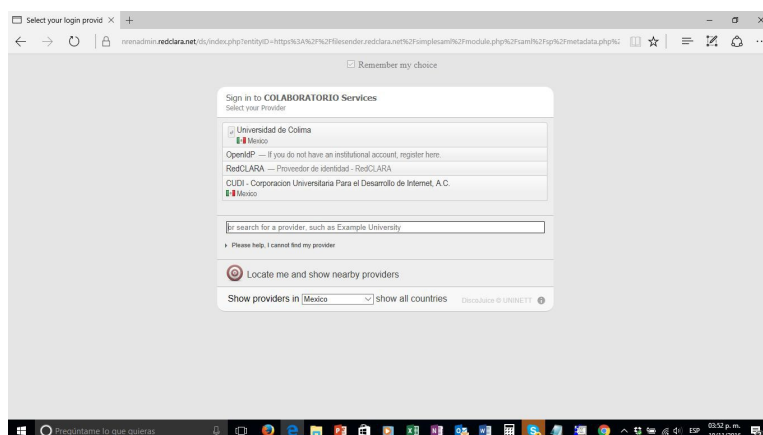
Select your login provid ×  +

nrenadmin.redclara.net/ds/index.php?entityID=https%3A%2F%2Ffilesender.redclara.net%2Fsimplesaml%2Fmodule.php%2Fsaml%2Fsp%2Fmetadata.php%2

☑ Remember my choice

Sign in to COLABORATORIO Services
Select your Provider

Universidad de Colima
Mexico

OpenIdP — If you do not have an institutional account, register here.

RedCLARA — Proveedor de identidad - RedCLARA

CUDI - Corporacion Universitaria Para el Desarrollo de Internet, A.C.
Mexico

or search for a provider, such as Example University

Please help, I cannot find my provider

Locate me and show nearby providers

Show providers in Mexico show all countries DiscoJuice © UNINETT

Pregúntame lo que quieras

ESP 03:52 p. m. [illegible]